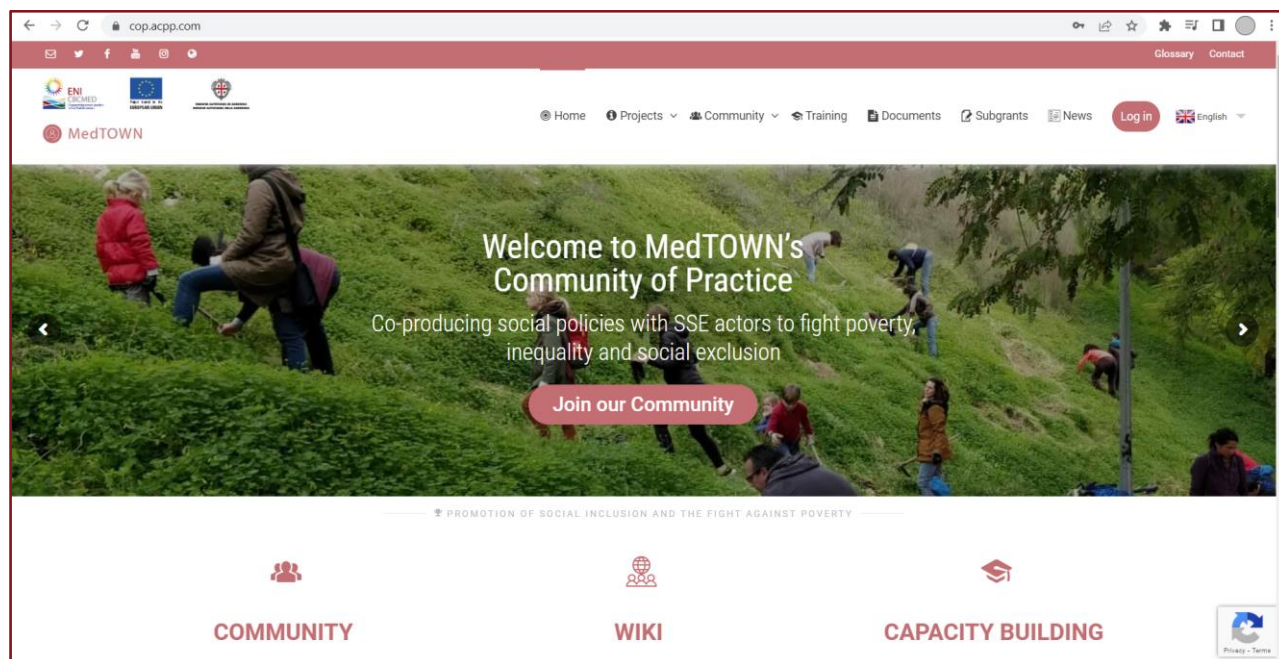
cop.acpp.com

Glossary Contact

ENI CBCMED

MedTOWN

Home Projects Community Training Documents Subgrants News Log in English

Welcome to MedTOWN's Community of Practice

Co-producing social policies with SSE actors to fight poverty, inequality and social exclusion

Join our Community

PROMOTION OF SOCIAL INCLUSION AND THE FIGHT AGAINST POVERTY

COMMUNITY

WIKI

CAPACITY BUILDING

Privacy - Terms